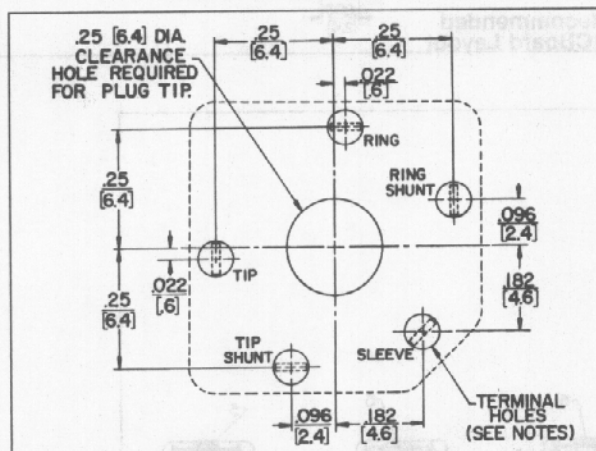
ecommended
C Board Layout

.25 [6.4] DIA. CLEARANCE HOLE REQUIRED FOR PLUG TIP.

.25 [6.4]

.25 [6.4]

.022 [.6]

RING

RING SHUNT

.25 [6.4]

.096 [2.4]

.022 [.6]

TIP

.182 [4.6]

.25 [6.4]

TIP SHUNT

SLEEVE

TERMINAL HOLES (SEE NOTES)

.096 [2.4]

.182 [4.6]